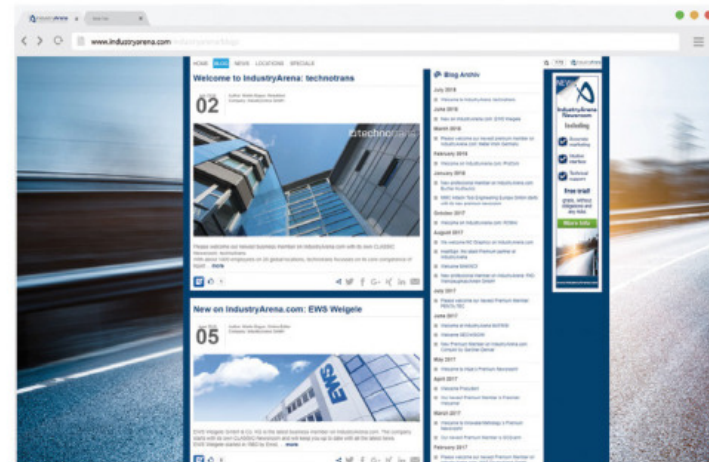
www.industryarena.com

HOME BLOG NEWS LOCATIONS SPECIALS

Welcome to IndustryArena: technotrans

02

technotrans

New on IndustryArena.com: EWS Weigele

05

EWS

Blog Archiv

July 2018

June 2018

March 2018

February 2018

January 2018

October 2017

August 2017

July 2017

June 2017

May 2017

April 2017

March 2017

February 2017

IndustryArena Newsroom

Free trial

More Info